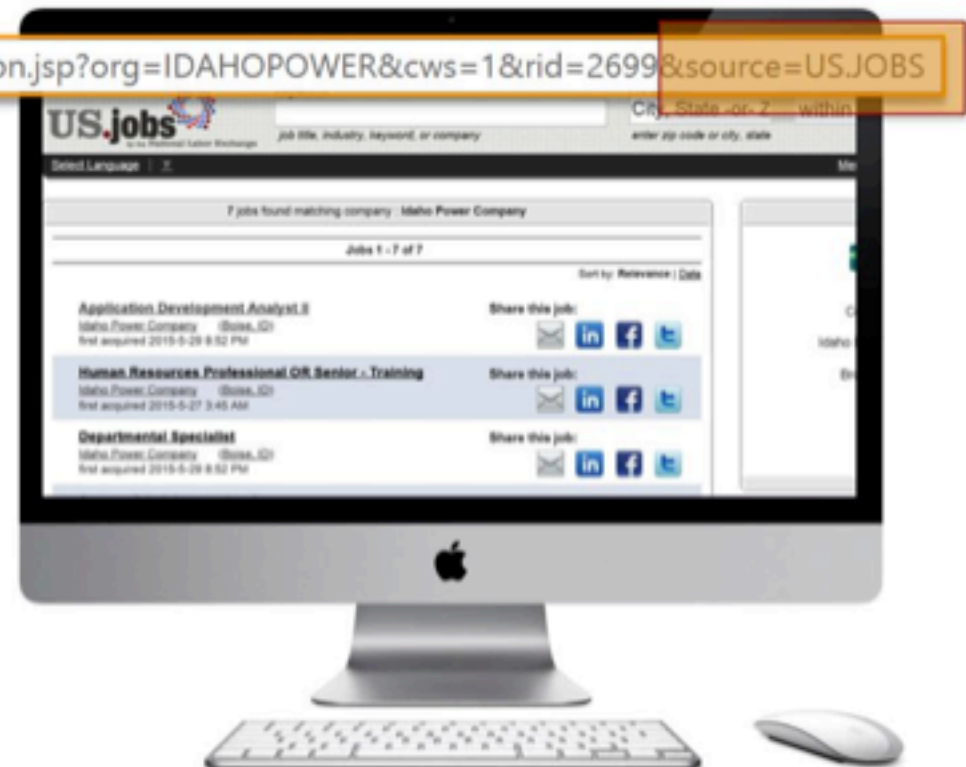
on.jsp?org=IDAHOPOWER&cws=1&rid=2699&source=US.JOBS

US.jobs
by the National Labor Exchange

job title, industry, keyword, or company

City, State -or- Z within
enter zip code or city, state

Select Language | ▼

Me

7 jobs found matching company : Idaho Power Company

Jobs 1 - 7 of 7

Sort by: Relevance | Date

Application Development Analyst II
Idaho Power Company (Boise, ID)
first acquired 2015-5-29 8:52 PM

Share this job:

Human Resources Professional OR Senior - Training
Idaho Power Company (Boise, ID)
first acquired 2015-5-27 3:45 AM

Share this job:

Departmental Specialist
Idaho Power Company (Boise, ID)
first acquired 2015-5-29 8:52 PM

Share this job:

C
Idaho
Bo